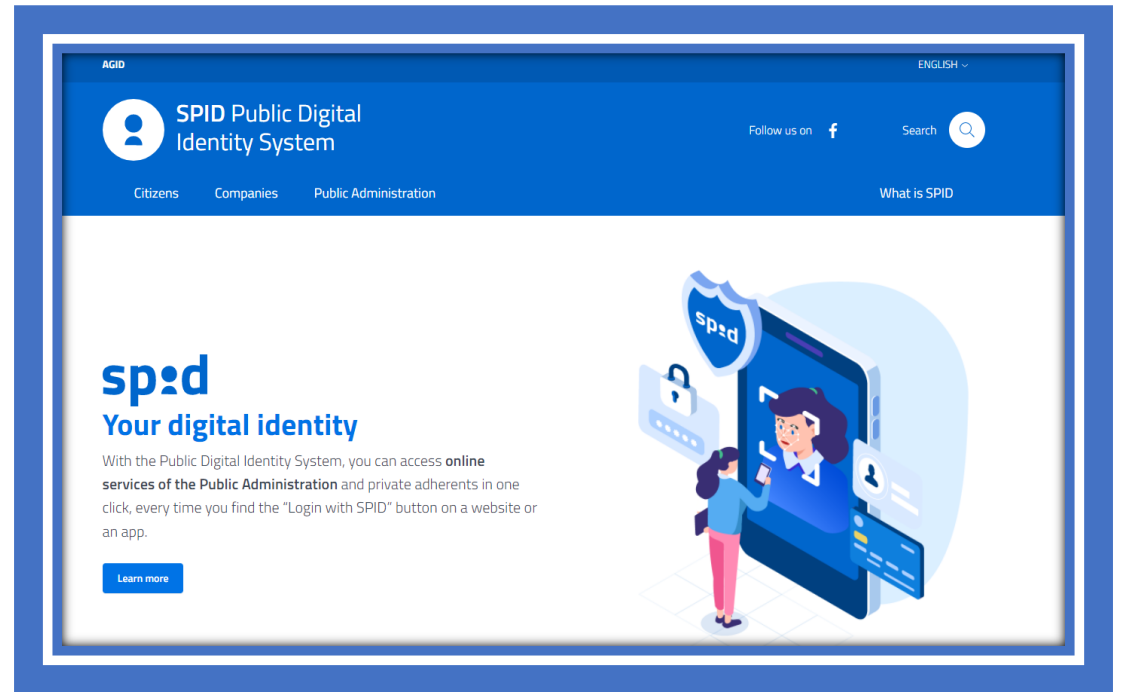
AGID

ENGLISH

SPID Public Digital Identity System

Follow us on

Search

Citizens Companies Public Administration

What is SPID

spid

Your digital identity

With the Public Digital Identity System, you can access **online services of the Public Administration** and private adherents in one click, every time you find the "Login with SPID" button on a website or an app.

Learn more

spid